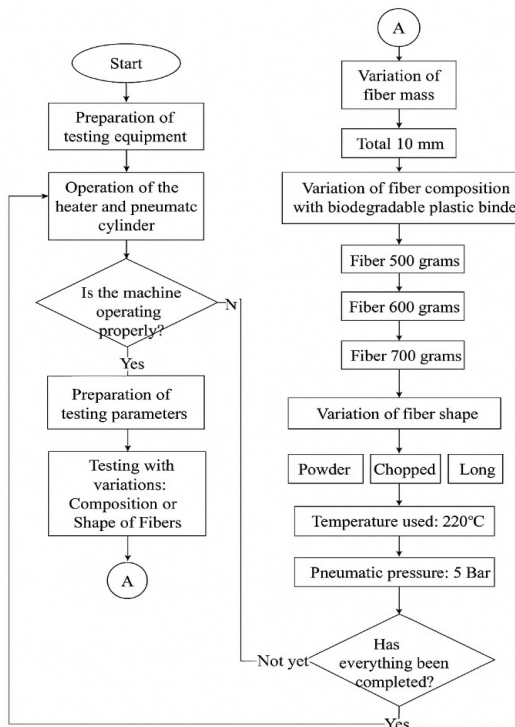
Start

Preparation of testing equipment

Operation of the heater and pneumatc cylinder

Is the machine operating properly?

N

Yes

Preparation of testing parameters

Testing with variations: Composition or Shape of Fibers

A

A

Variation of fiber mass

Total 10 mm

Variation of fiber composition with biodegradable plastic binde

Fiber 500 grams

Fiber 600 grams

Fiber 700 grams

Variation of fiber shape

Powder

Chopped

Long

Temperature used: 220°C

Pneumatic pressure: 5 Bar

Has everything been completed?

Not yet

Yes